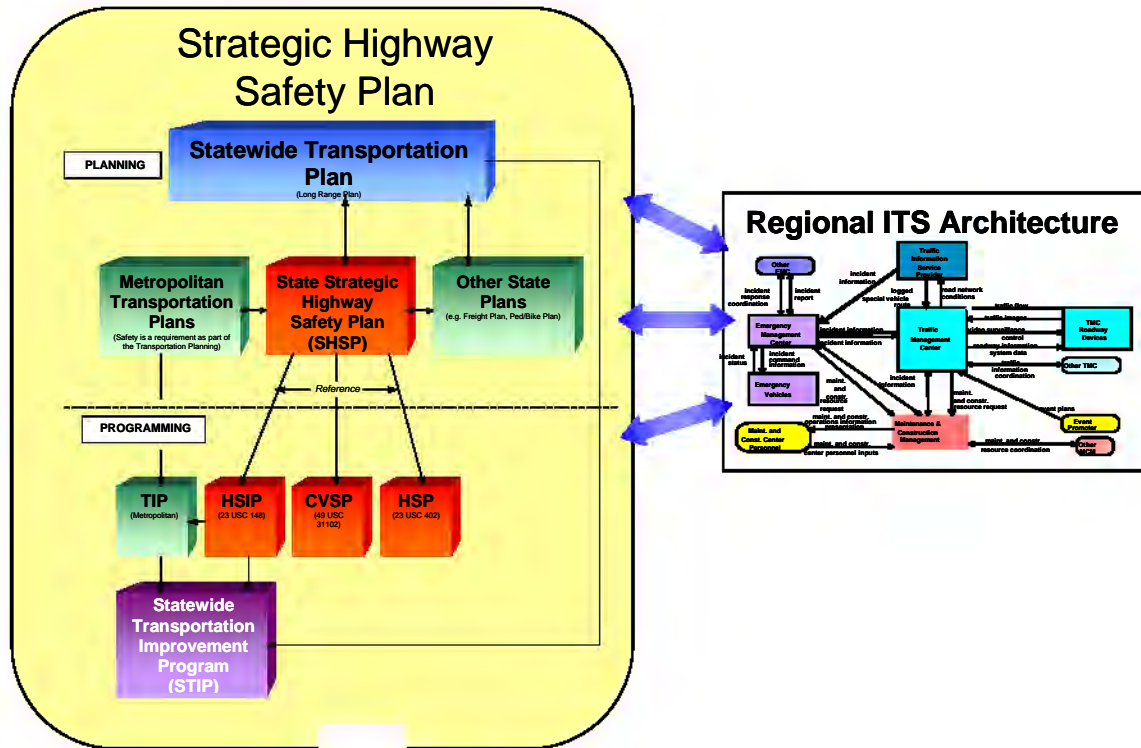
Strategic Highway Safety Plan

PLANNING

Statewide Transportation Plan
(Long Range Plan)

Metropolitan Transportation Plans
(Safety is a requirement as part of the Transportation Planning)

State Strategic Highway Safety Plan (SHSP)

Other State Plans
(e.g. Freight Plan, Ped/Bike Plan)

Reference

PROGRAMMING

TIP
(Metropolitan)

HSIP
(23 USC 148)

CVSP
(49 USC 31102)

HSP
(23 USC 402)

Statewide Transportation Improvement Program (STIP)

Regional ITS Architecture

Other EMC

incident response coordination

incident report

incident information

Traffic Information Service Provider

logged special vehicle route

road network conditions

Emergency Management Center

incident information

incident information

incident command information

incident status

Traffic Management Center

traffic flow

traffic images

video surveillance control

roadway information system data

TMC Roadway Devices

traffic information coordination

Other TMC

Emergency Vehicles

maint. and constr. resource request

incident information

maint. and constr. resource request

event plans

Event Promoter

Maint. and Const. Center Personnel

maint. and constr. operations information presentation

maint. and constr. center personnel inputs

Maintenance & Construction Management

maint. and constr. resource coordination

Other MCM